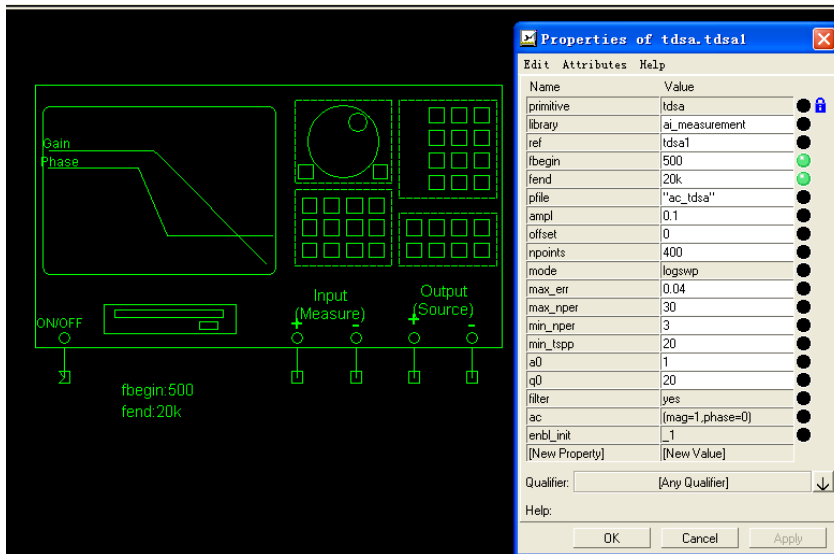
Gain
Phase

ON/OFF

Input
(Measure)
+ -

Output
(Source)
+ -

fbegin:500
fend:20k

Properties of tdsa.tdsa1

Edit Attributes Help

| Name | Value |
|---|---|
| primitive | tdsa |
| library | ai_measurement |
| ref | tdsa1 |
| fbegin | 500 |
| fend | 20k |
| pfile | "ac_tdsa" |
| ampl | 0.1 |
| offset | 0 |
| npoints | 400 |
| mode | logswp |
| max_err | 0.04 |
| max_nper | 30 |
| min_nper | 3 |
| min_tspp | 20 |
| a0 | 1 |
| q0 | 20 |
| filter | yes |
| ac | (mag=1,phase=0) |
| enbl_init | _1 |
| [New Property] | [New Value] |

Qualifier: [Any Qualifier]

Help:

OK Cancel Apply